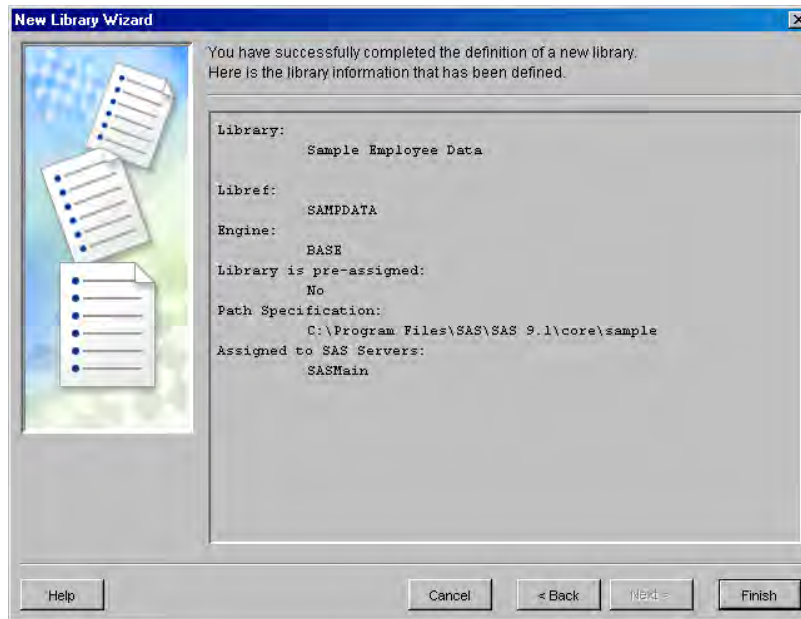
New Library Wizard

You have successfully completed the definition of a new library.
Here is the library information that has been defined.

Library:
Sample Employee Data

Libref:
SAMPDATA
Engine:
BASE
Library is pre-assigned:
No
Path Specification:
C:\Program Files\SAS\SAS 9.1\core\sample
Assigned to SAS Servers:
SASMain

Help

Cancel

< Back

Next >

Finish